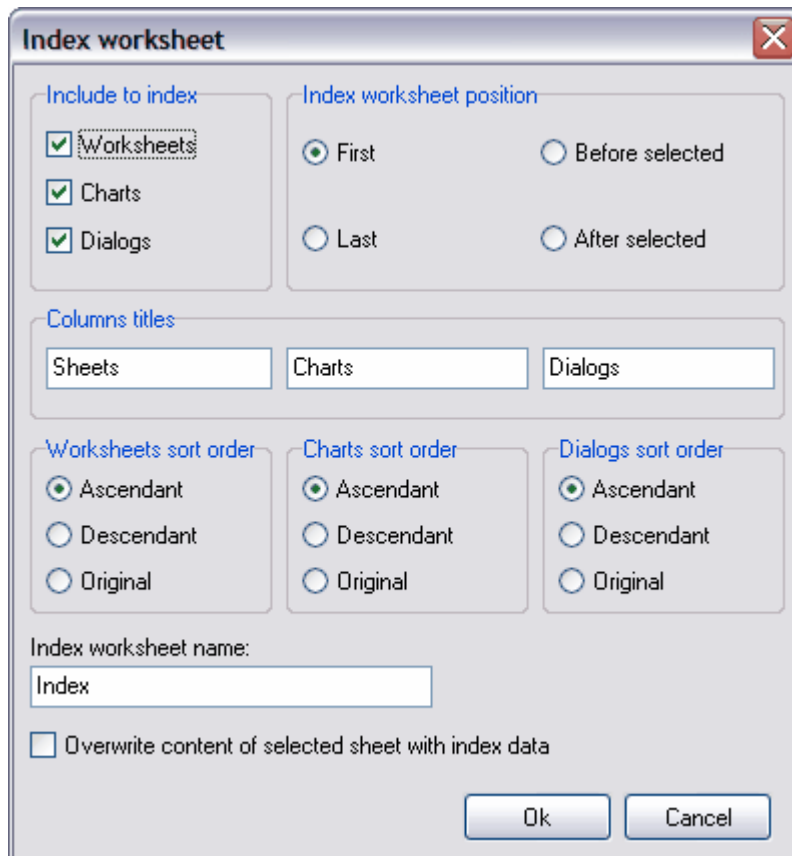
Index worksheet

Include to index
Worksheets
Charts
Dialogs

Index worksheet position
First
Before selected
Last
After selected

Columns titles
Sheets
Charts
Dialogs

Worksheets sort order
Ascendant
Descendant
Original

Charts sort order
Ascendant
Descendant
Original

Dialogs sort order
Ascendant
Descendant
Original

Index worksheet name:
Index

Overwrite content of selected sheet with index data

Ok
Cancel